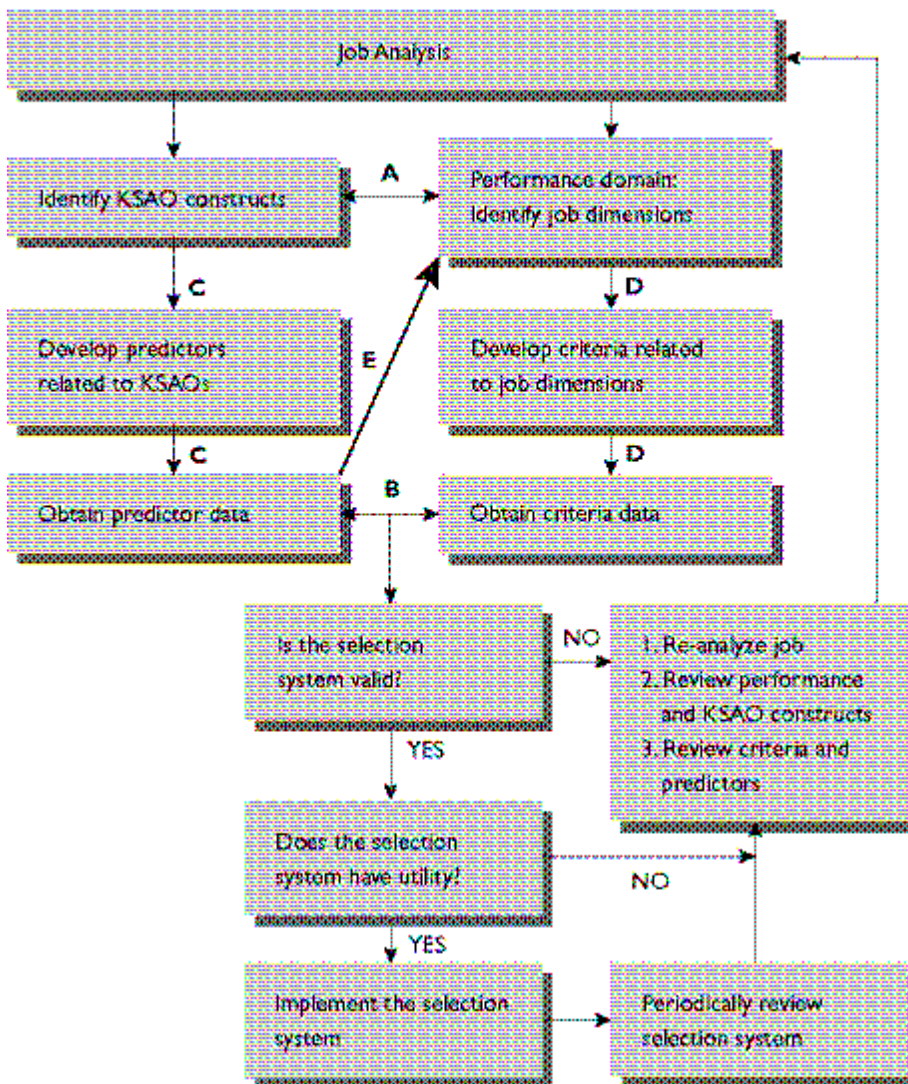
Job Analysis

Identify KSAO constructs

A

Performance domain: Identify job dimensions

C

D

Develop predictors related to KSAOs

E

Develop criteria related to job dimensions

C

D

Obtain predictor data

B

Obtain criteria data

Is the selection system valid?

NO

1. Re-analyze job
2. Review performance and KSAO constructs
3. Review criteria and predictors

YES

Does the selection system have utility?

NO

YES

Implement the selection system

Periodically review selection system